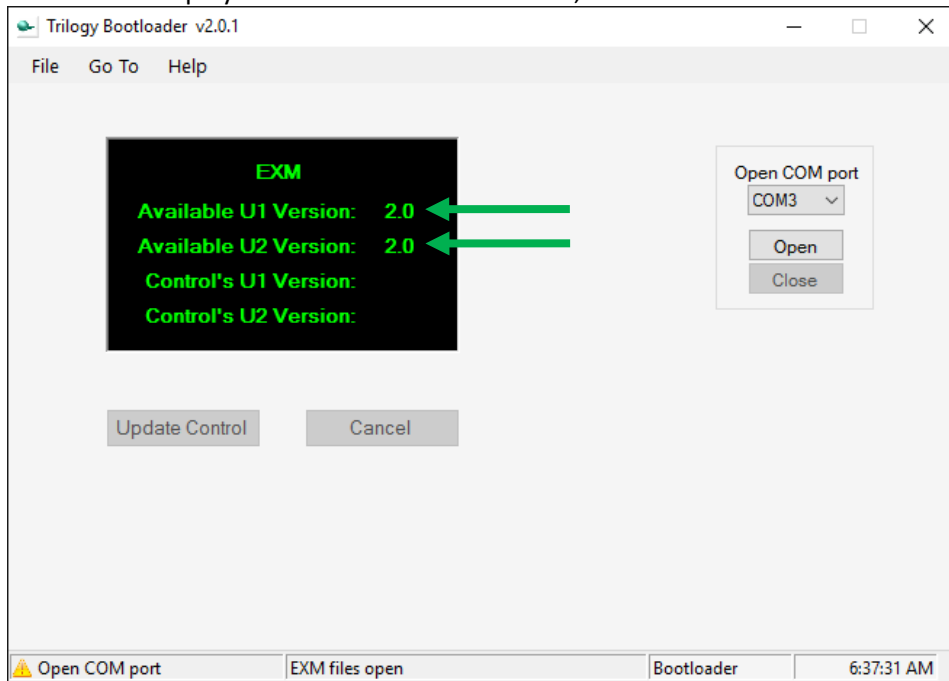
Trilogy Bootloader v2.0.1

File Go To Help

EXM
Available U1 Version: 2.0
Available U2 Version: 2.0
Control's U1 Version:
Control's U2 Version:

Open COM port
COM3
Open
Close

Update Control
Cancel

Open COM port
EXM files open
Bootloader
6:37:31 AM